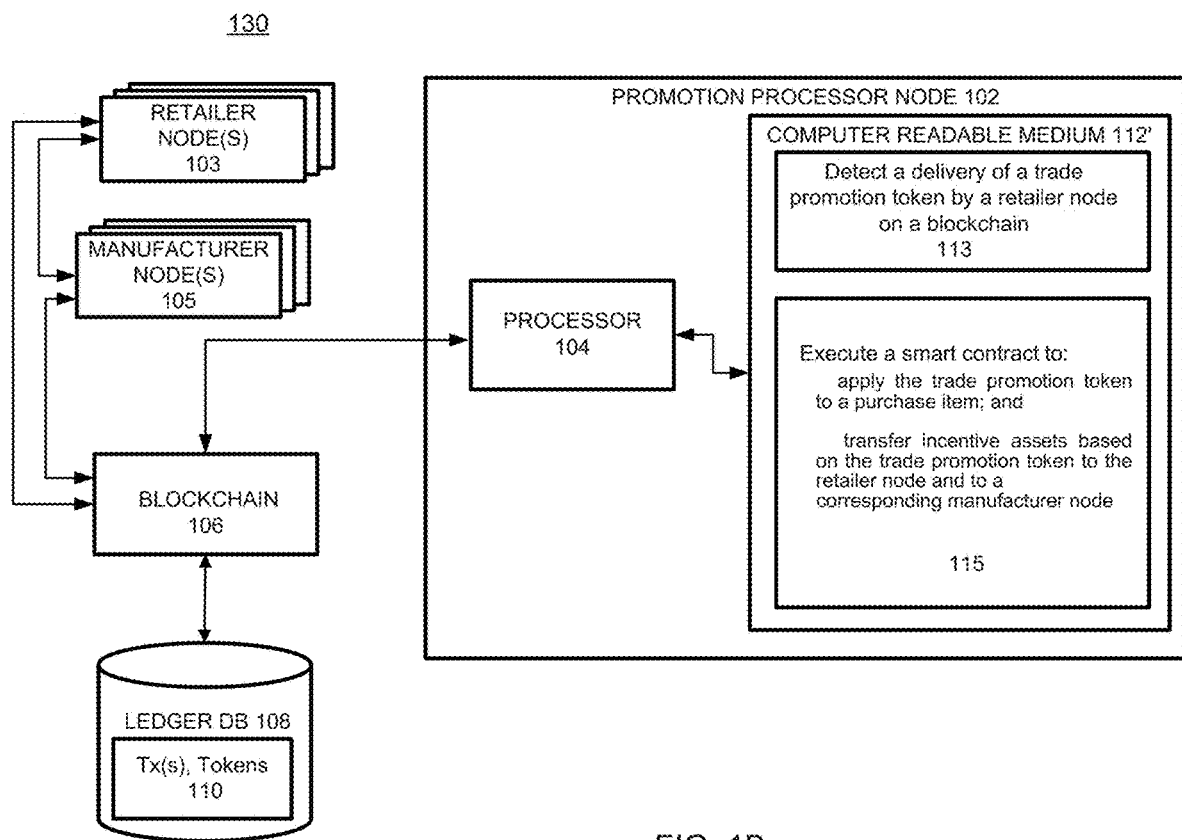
130

RETAILER NODE(S) 103

MANUFACTURER NODE(S) 105

BLOCKCHAIN 106

LEDGER DB 108

Tx(s), Tokens 110

PROMOTION PROCESSOR NODE 102

PROCESSOR 104

COMPUTER READABLE MEDIUM 112'

Detect a delivery of a trade promotion token by a retailer node on a blockchain 113

Execute a smart contract to:
apply the trade promotion token to a purchase item; and

transfer incentive assets based on the trade promotion token to the retailer node and to a corresponding manufacturer node

115

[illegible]